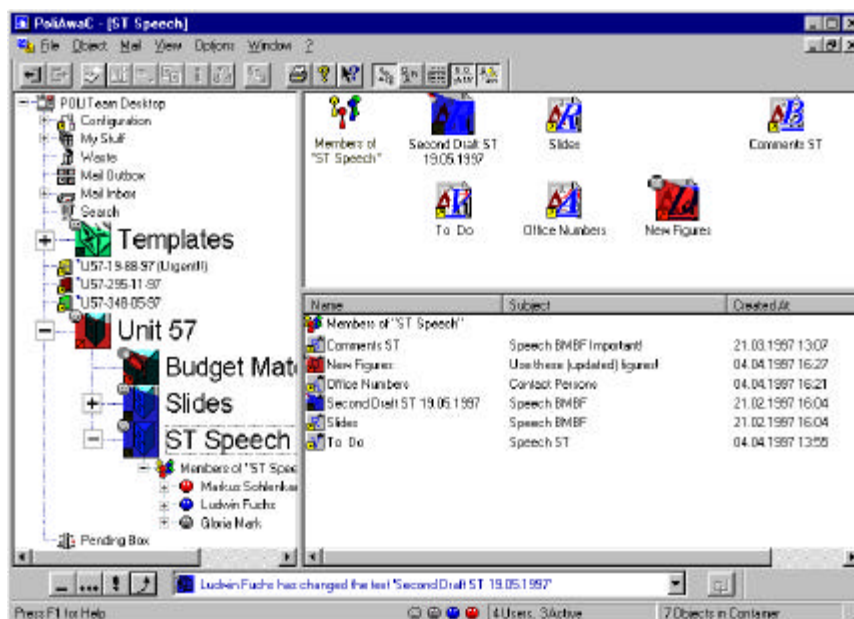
PoliAwaC - [ST Speech]

File Object Mail View Options Window ?

POLITeam Desktop
Configuration
My Stuff
Waste
Mail Outbox
Mail Inbox
Search
Templates
"U57-19.88.97 (Urgent!!)
"U57-295-11-97
"U57-348-05-97
Unit 57
Budget Mate
Slides
ST Speech
Members of "ST Spee
Markus Schlenker
Ludwin Fuchs
Gloria Mark
Pending Box

Members of "ST Speech"
Second Draft ST 19.05.1997
Slides
Comments ST
To Do
Office Numbers
New Figures

| Name | Subject | Created At |
|---|---|---|
| Members of "ST Speech" | | |
| Comments ST | Speech BMBF Important! | 21.03.1997 13:07 |
| New Figures | Use these (updated) figures! | 04.04.1997 16:27 |
| Office Numbers | Contact Persons | 04.04.1997 16:21 |
| Second Draft ST 19.05.1997 | Speech BMBF | 21.02.1997 16:04 |
| Slides | Speech BMBF | 21.02.1997 16:04 |
| To Do | Speech ST | 04.04.1997 13:55 |

Ludwin Fuchs has changed the text 'Second Draft ST 19.05.1997'

Press F1 for Help
4 Users, 3 Active
7 Objects in Container